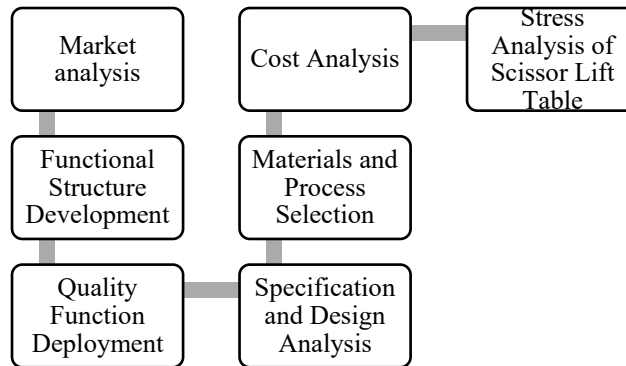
Market analysis

Functional Structure Development

Quality Function Deployment

Specification and Design Analysis

Materials and Process Selection

Cost Analysis

Stress Analysis of Scissor Lift Table